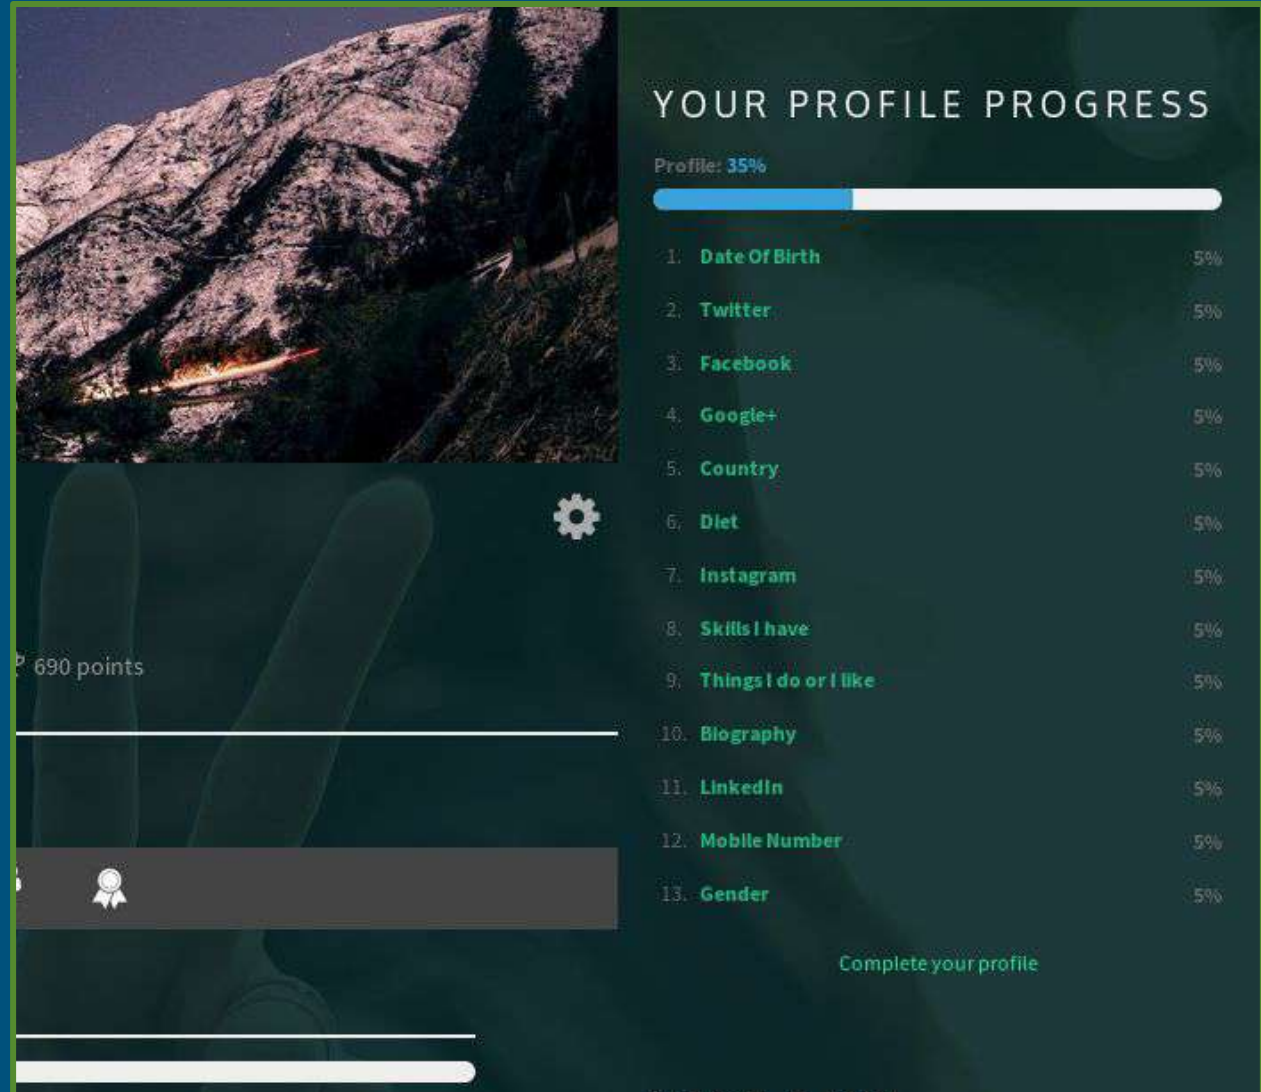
690 points

YOUR PROFILE PROGRESS

Profile: 35%

1. Date Of Birth 5%
2. Twitter 5%
3. Facebook 5%
4. Google+ 5%
5. Country 5%
6. Diet 5%
7. Instagram 5%
8. Skills I have 5%
9. Things I do or I like 5%
10. Biography 5%
11. LinkedIn 5%
12. Mobile Number 5%
13. Gender 5%

Complete your profile